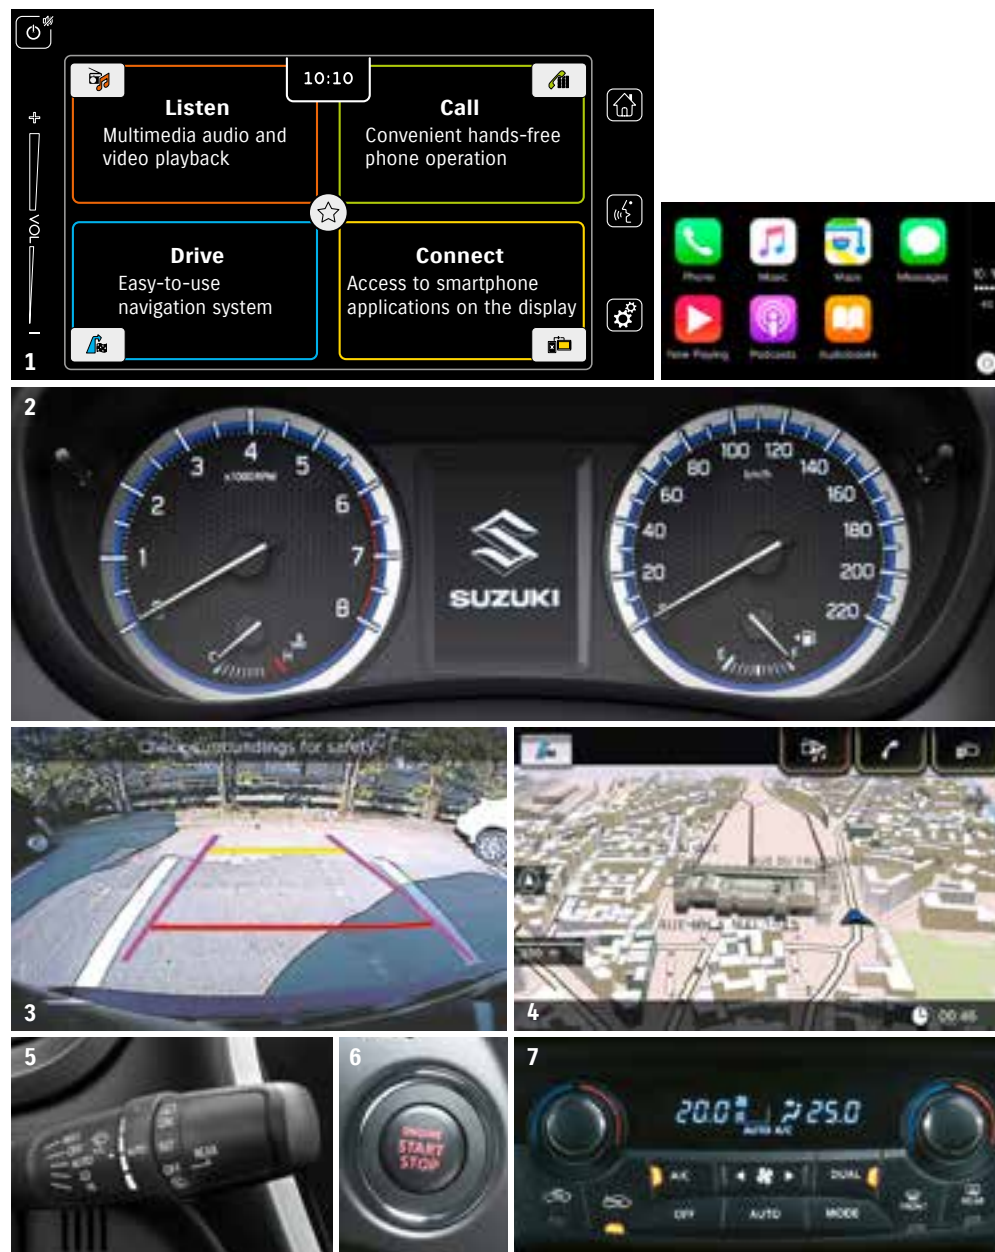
10:10

Listen
Multimedia audio and video playback

Call
Convenient hands-free phone operation

Drive
Easy-to-use navigation system

Connect
Access to smartphone applications on the display

VOL

1

Phone Music Maps Messages

Now Playing Podcasts Audiobooks

2

1 2 3 4 5 6 7 8
x1000RPM

20 40 60 80 100 120 140 160 180 200 220
km/h

SUZUKI

3

Check surroundings for safety.

4

00:46

5

6

ENGINE START STOP

7

20.0 25.0
AUTO A/C

A/C DUAL
OFF AUTO MODE